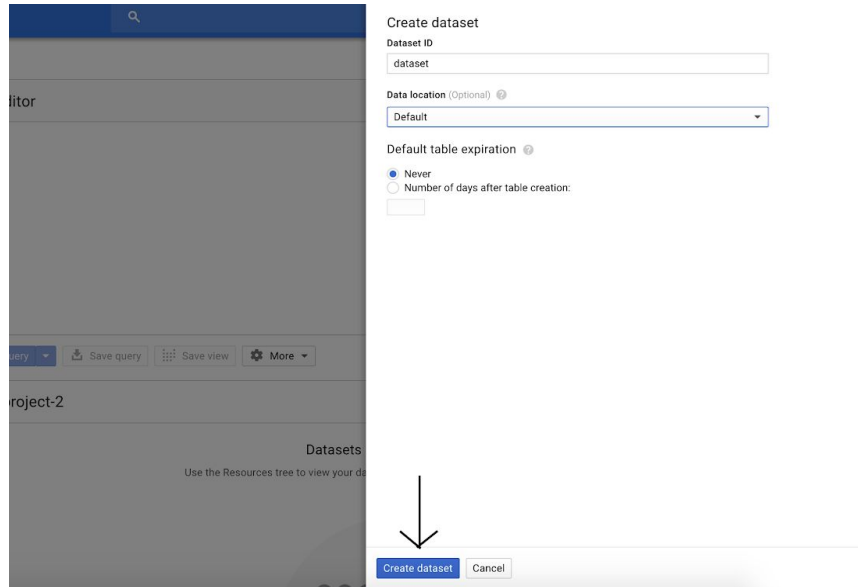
ditor

uery Save query Save view More

roject-2

Datasets
Use the Resources tree to view your da

Create dataset
Dataset ID
dataset
Data location (Optional)
Default
Default table expiration
Never
Number of days after table creation:

Create dataset Cancel